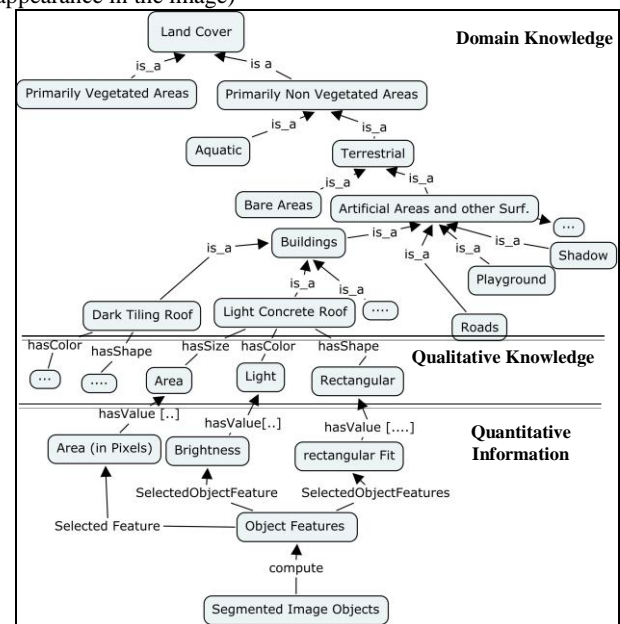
appearance in the image)

Domain Knowledge

Land Cover

is_a

is a

Primarily Vegetated Areas

Primarily Non Vegetated Areas

is_a

is_a

Aquatic

Terrestrial

is_a

is_a

Bare Areas

Artificial Areas and other Surf.

...

is_a

is_a

is_a

is_a

Buildings

is_a

Shadow

is_a

Playground

is_a

is_a

Dark Tiling Roof

Light Concrete Roof

....

Roads

hasColor

hasShape

hasSize

hasColor

hasShape

Qualitative Knowledge

...

....

Area

Light

Rectangular

hasValue [..]

hasValue[..]

hasValue [....]

Quantitative Information

Area (in Pixels)

Brightness

rectangular Fit

SelectedObjectFeature

SelectedObjectFeatures

Selected Feature

Object Features

compute

Segmented Image Objects